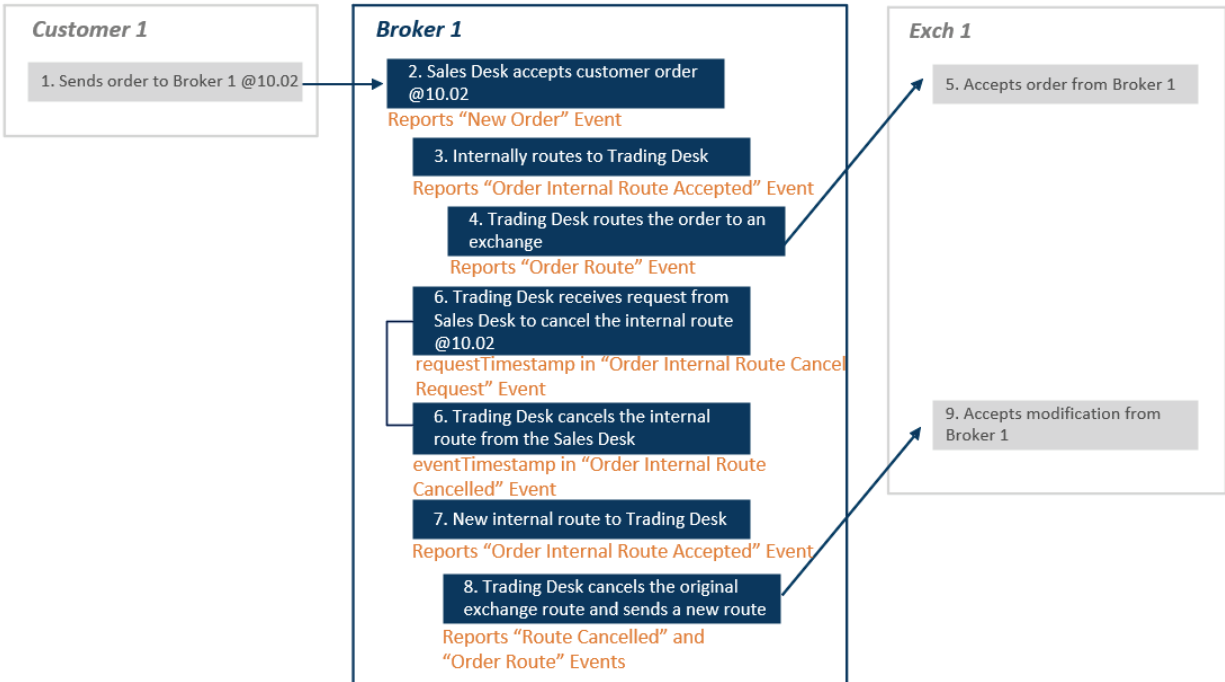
Customer 1

1. Sends order to Broker 1 @10.02

Broker 1

2. Sales Desk accepts customer order @10.02

Reports “New Order” Event

3. Internally routes to Trading Desk

Reports “Order Internal Route Accepted” Event

4. Trading Desk routes the order to an exchange

Reports “Order Route” Event

6. Trading Desk receives request from Sales Desk to cancel the internal route @10.02

requestTimestamp in “Order Internal Route Cancel Request” Event

6. Trading Desk cancels the internal route from the Sales Desk

eventTimestamp in “Order Internal Route Cancelled” Event

7. New internal route to Trading Desk

Reports “Order Internal Route Accepted” Event

8. Trading Desk cancels the original exchange route and sends a new route

Reports “Route Cancelled” and “Order Route” Events

Exch 1

5. Accepts order from Broker 1

9. Accepts modification from Broker 1